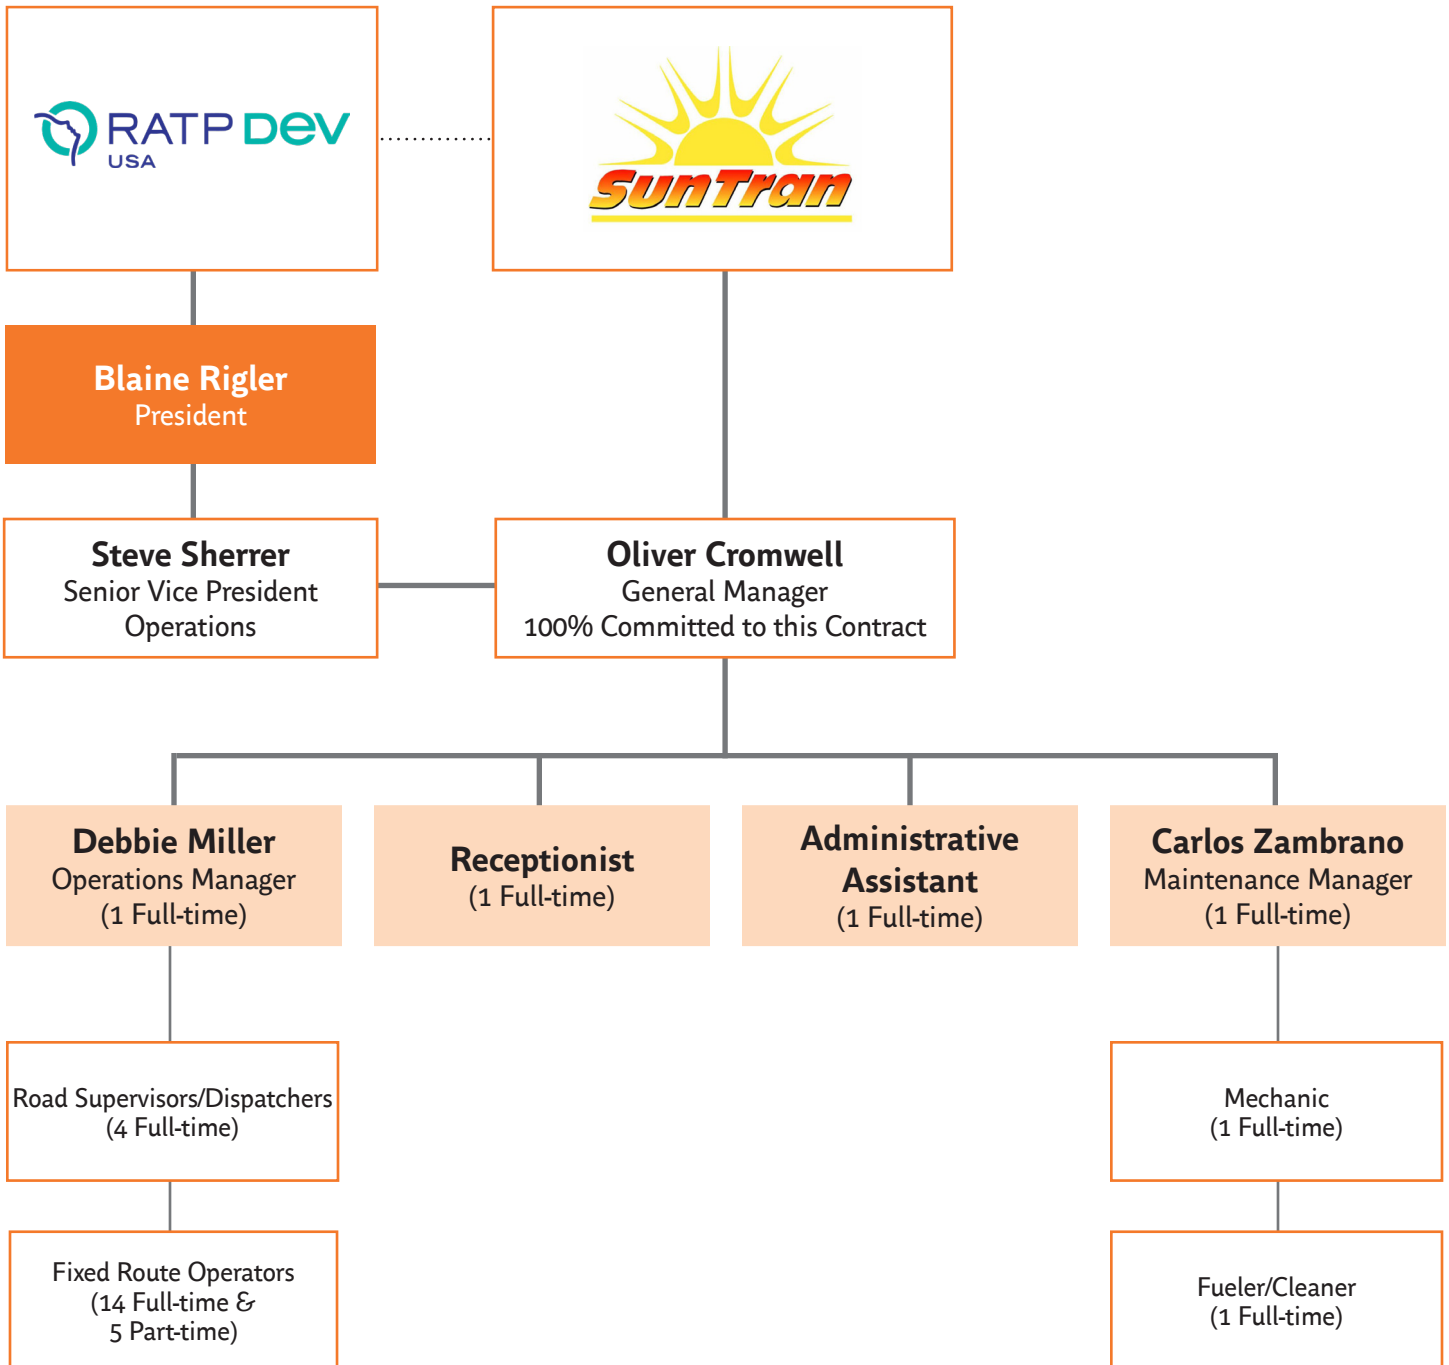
RATP DEV USA

SunTran

Blaine Rigler
President

Steve Sherrer
Senior Vice President Operations

Oliver Cromwell
General Manager
100% Committed to this Contract

Debbie Miller
Operations Manager
(1 Full-time)

Receptionist
(1 Full-time)

Administrative Assistant
(1 Full-time)

Carlos Zambrano
Maintenance Manager
(1 Full-time)

Road Supervisors/Dispatchers
(4 Full-time)

Mechanic
(1 Full-time)

Fixed Route Operators
(14 Full-time &
5 Part-time)

Fueler/Cleaner
(1 Full-time)